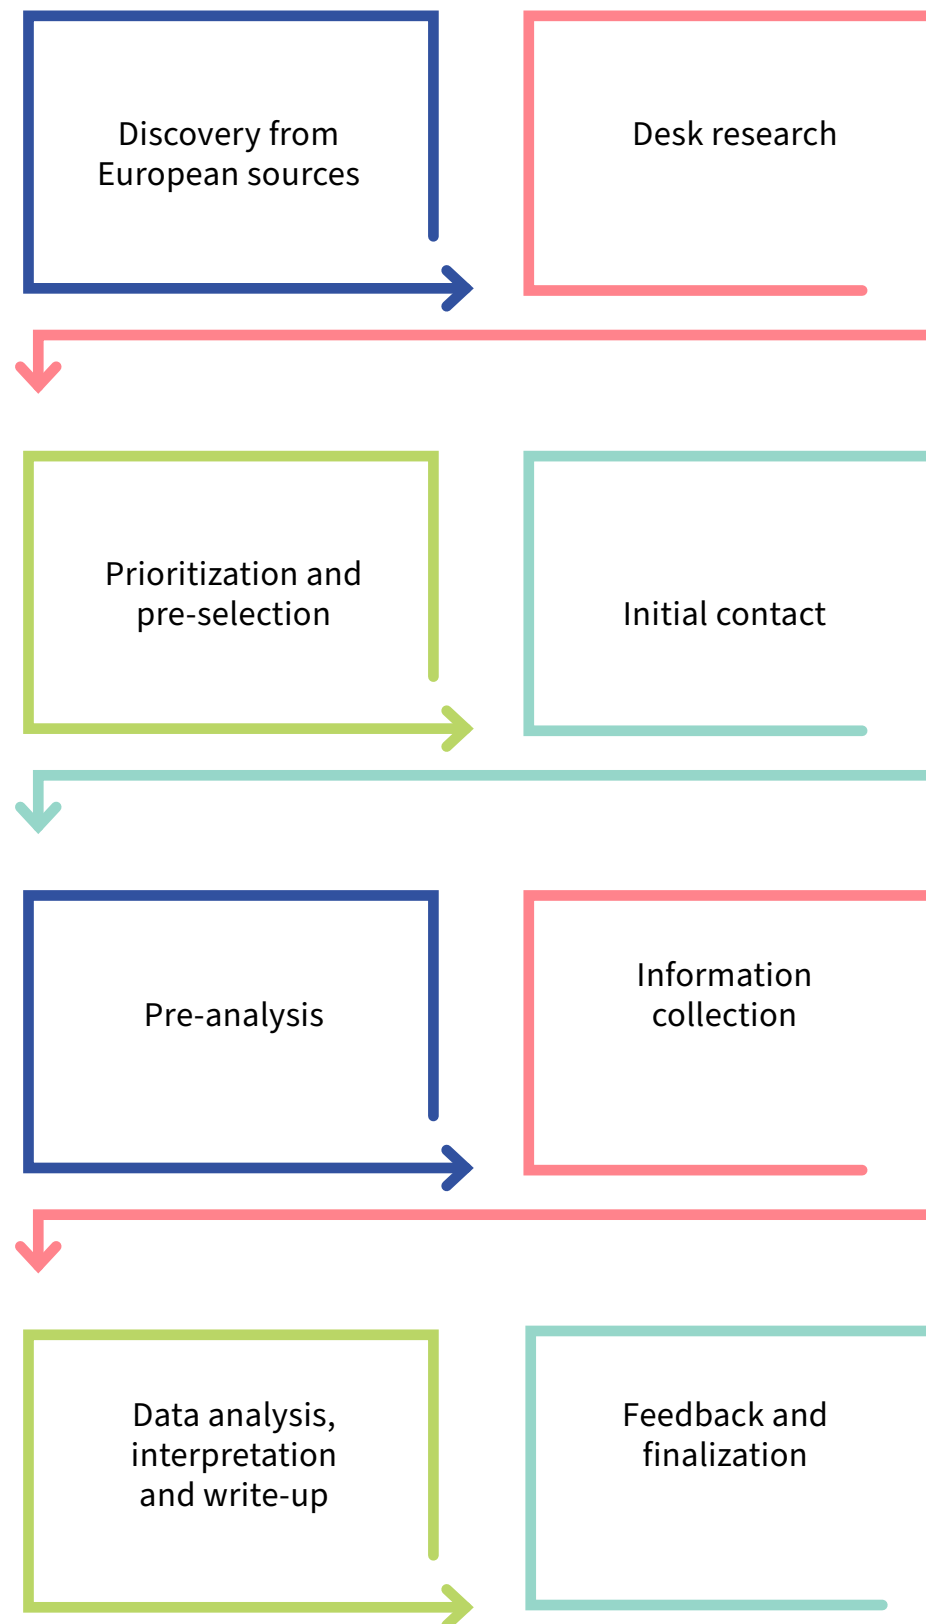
Discovery from European sources

Desk research

Prioritization and pre-selection

Initial contact

Pre-analysis

Information collection

Data analysis, interpretation and write-up

Feedback and finalization